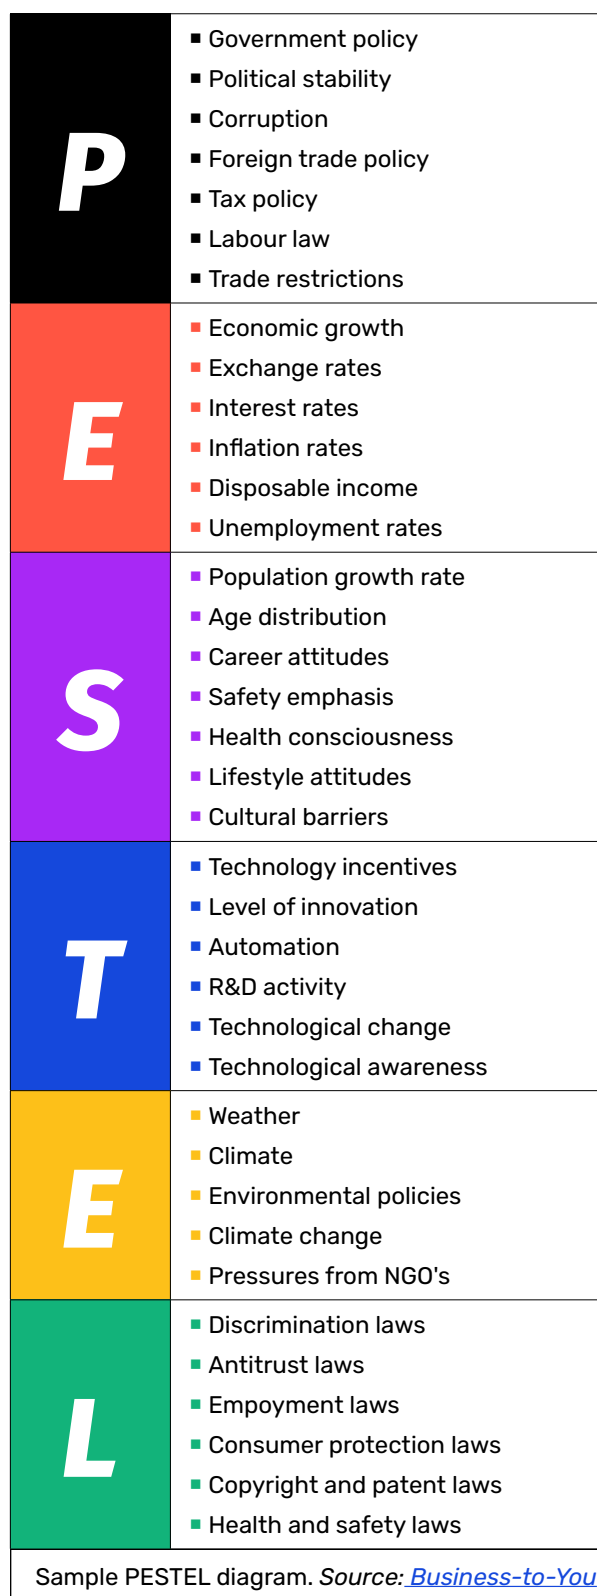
| | |
|---|---|
| P | ▪ Government policy ▪ Political stability ▪ Corruption ▪ Foreign trade policy ▪ Tax policy ▪ Labour law ▪ Trade restrictions |
| E | ▪ Economic growth ▪ Exchange rates ▪ Interest rates ▪ Inflation rates ▪ Disposable income ▪ Unemployment rates |
| S | ▪ Population growth rate ▪ Age distribution ▪ Career attitudes ▪ Safety emphasis ▪ Health consciousness ▪ Lifestyle attitudes ▪ Cultural barriers |
| T | ▪ Technology incentives ▪ Level of innovation ▪ Automation ▪ R&D activity ▪ Technological change ▪ Technological awareness |
| E | ▪ Weather ▪ Climate ▪ Environmental policies ▪ Climate change ▪ Pressures from NGO's |
| L | ▪ Discrimination laws ▪ Antitrust laws ▪ Empoyment laws ▪ Consumer protection laws ▪ Copyright and patent laws ▪ Health and safety laws |

Sample PESTEL diagram. Source: Business-to-You